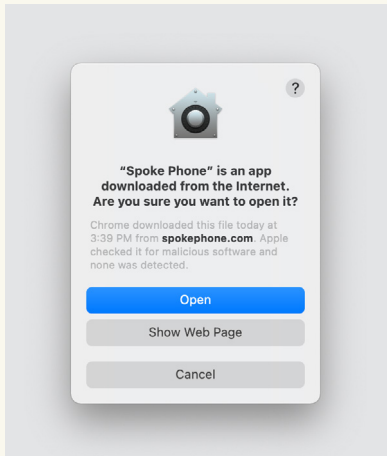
?

“Spoke Phone” is an app downloaded from the Internet. Are you sure you want to open it?

Chrome downloaded this file today at 3:39 PM from spokephone.com. Apple checked it for malicious software and none was detected.

Open

Show Web Page

Cancel